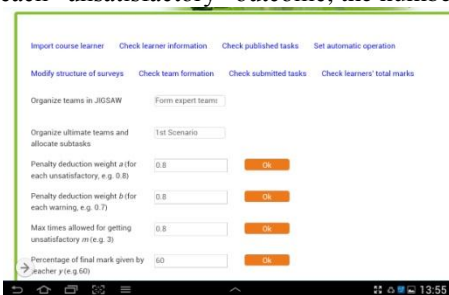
each "unsatisfactory" outcome, the numbe

Import course learner Check learner information Check published tasks Set automatic operation

Modify structure of surveys Check team formation Check submitted tasks Check learners' total marks

Organize teams in JIGSAW Form expert teams

Organize ultimate teams and allocate subtasks 1st Scenario

Penalty deduction weight *a* (for each unsatisfactory, e.g. 0.8) 0.8 Ok

Penalty deduction weight *b* (for each warning, e.g. 0.7) 0.8 Ok

Max times allowed for getting unsatisfactory *m* (e.g. 3) 0.8 Ok

Percentage of final mark given by teacher *y* (e.g.60) 60 Ok

13:55